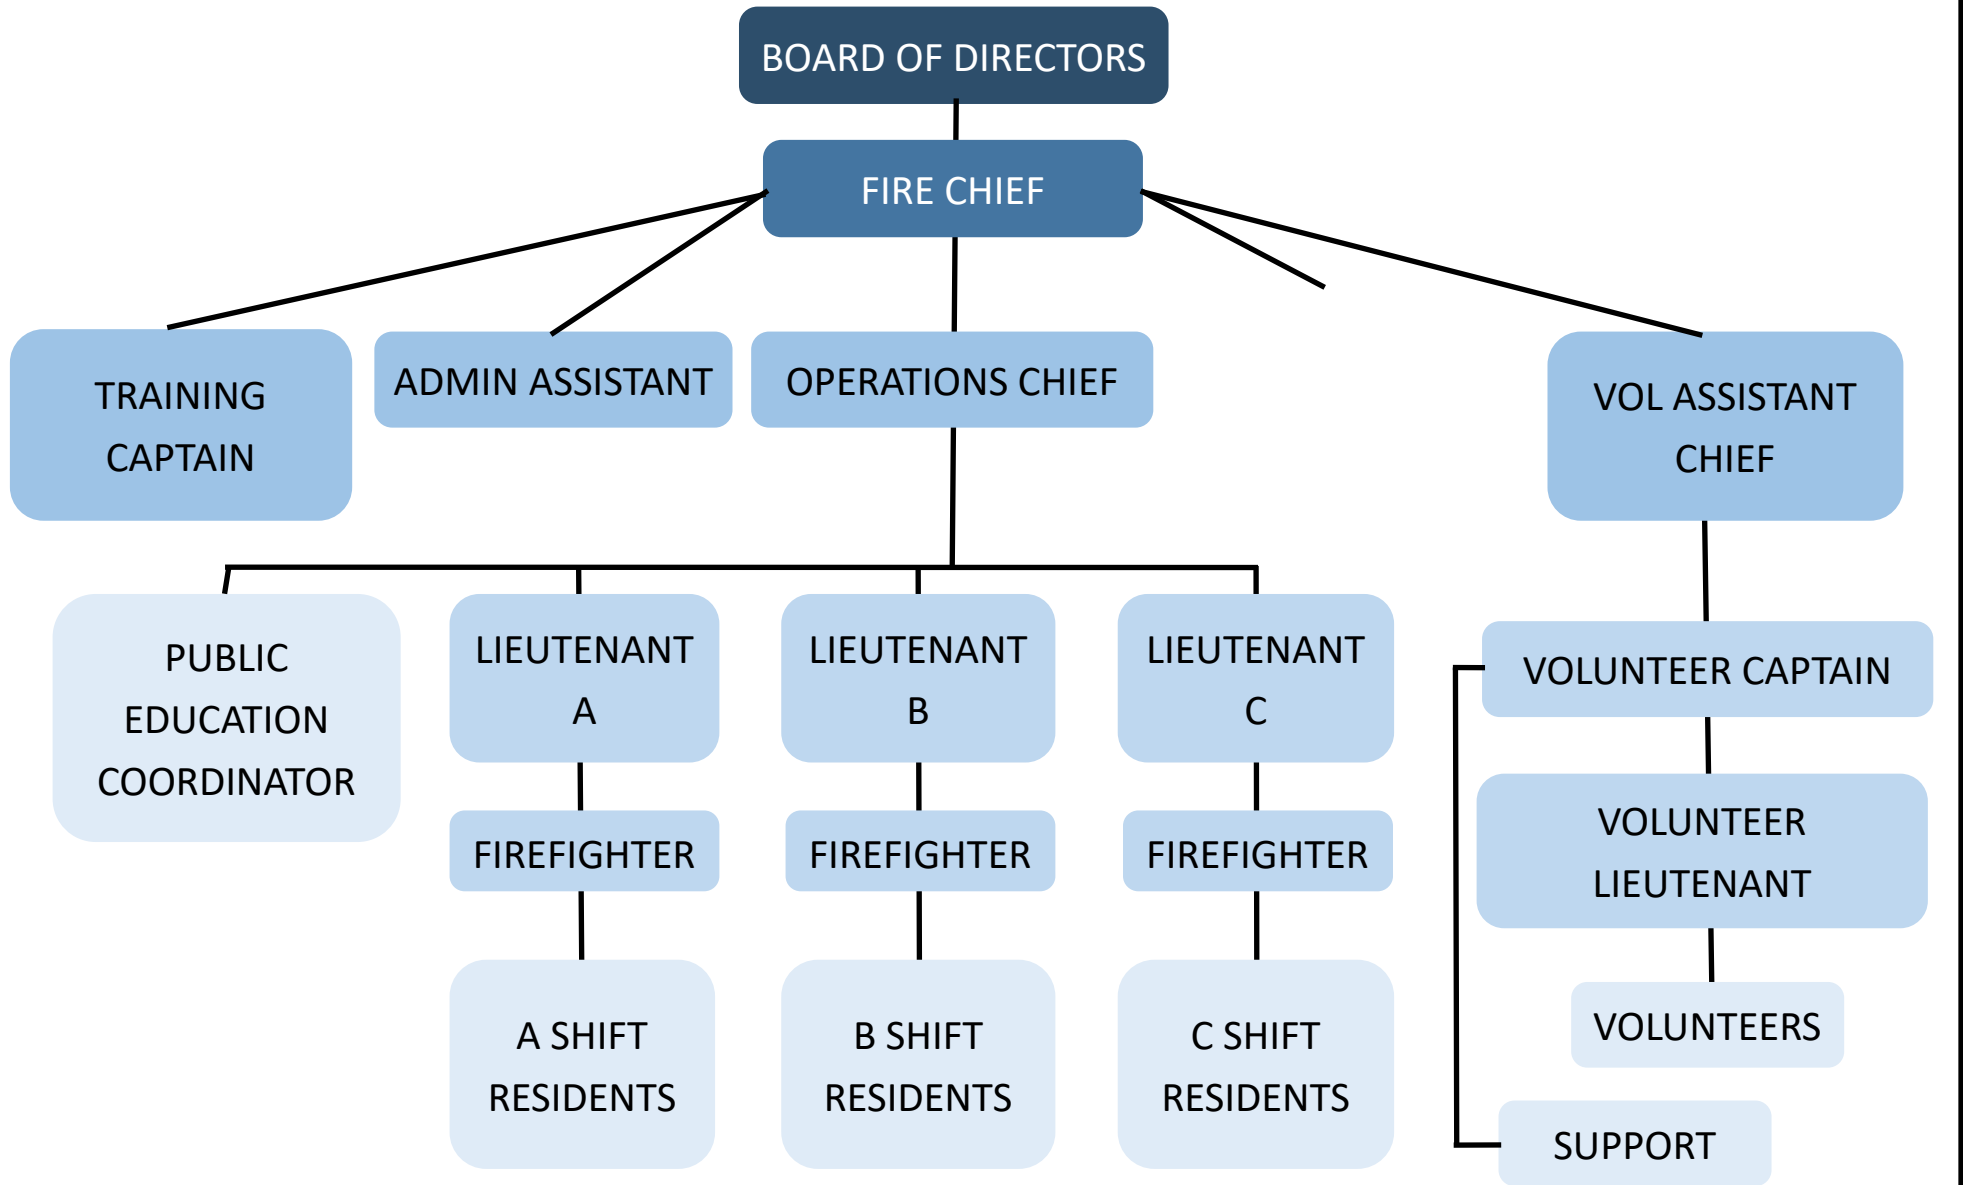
BOARD OF DIRECTORS

FIRE CHIEF

TRAINING CAPTAIN

ADMIN ASSISTANT

OPERATIONS CHIEF

VOL ASSISTANT CHIEF

PUBLIC EDUCATION COORDINATOR

LIEUTENANT A

LIEUTENANT B

LIEUTENANT C

VOLUNTEER CAPTAIN

FIREFIGHTER

FIREFIGHTER

FIREFIGHTER

VOLUNTEER LIEUTENANT

VOLUNTEERS

A SHIFT RESIDENTS

B SHIFT RESIDENTS

C SHIFT RESIDENTS

SUPPORT